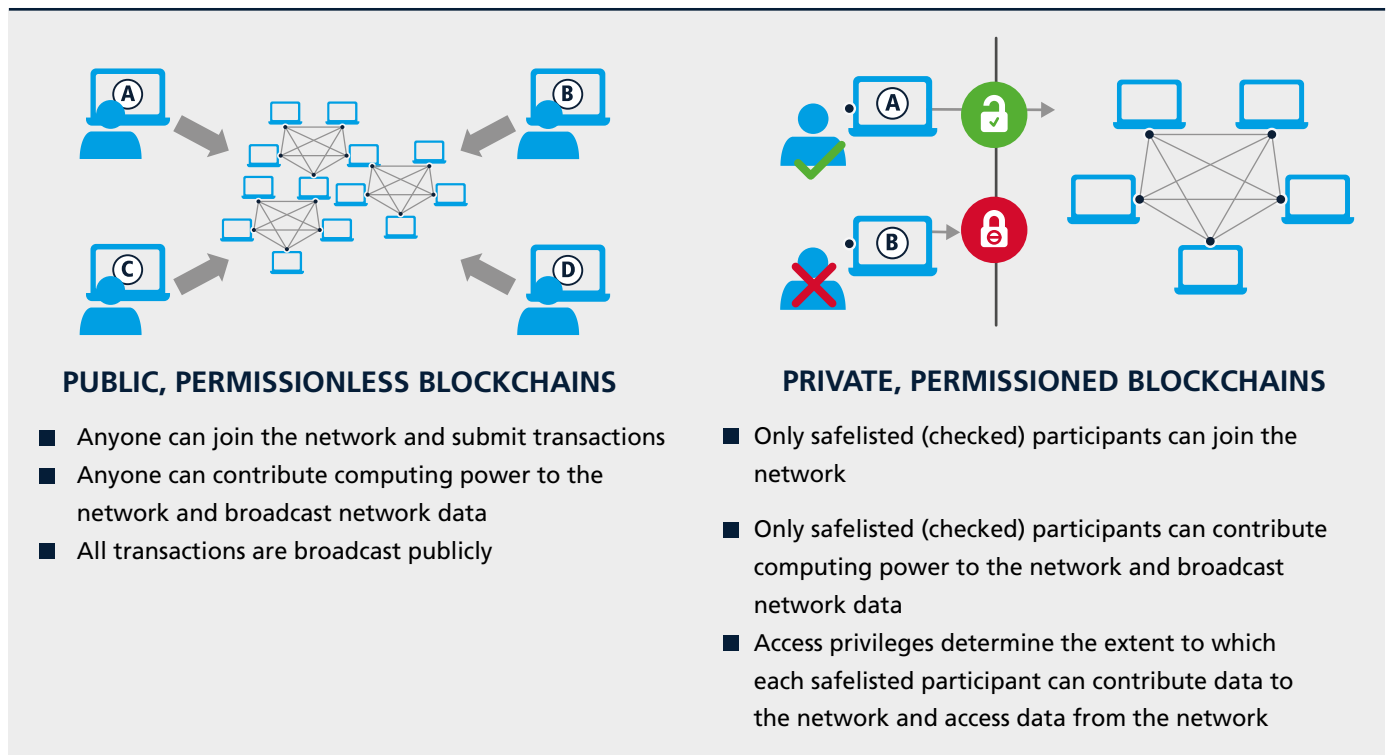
A

B

C

D

PUBLIC, PERMISSIONLESS BLOCKCHAINS

- Anyone can join the network and submit transactions
- Anyone can contribute computing power to the network and broadcast network data
- All transactions are broadcast publicly

A

B

PRIVATE, PERMISSIONED BLOCKCHAINS

- Only safelisted (checked) participants can join the network
- Only safelisted (checked) participants can contribute computing power to the network and broadcast network data
- Access privileges determine the extent to which each safelisted participant can contribute data to the network and access data from the network